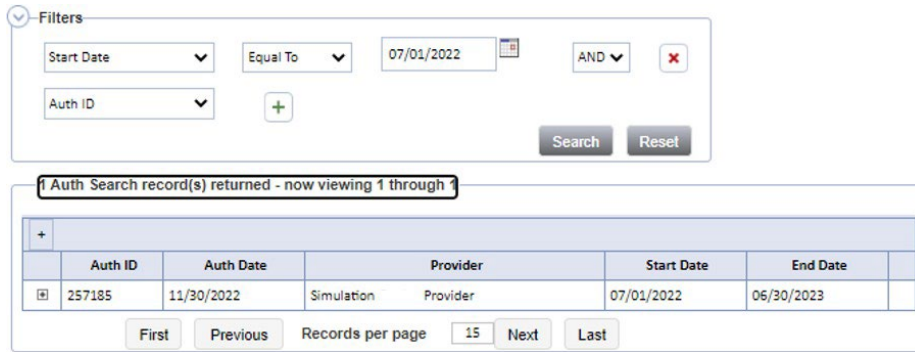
Filters

Start Date | Equal To | 07/01/2022 | AND

Auth ID

Search Reset

1 Auth Search record(s) returned - now viewing 1 through 1

+

| | Auth ID | Auth Date | Provider | Start Date | End Date |
|---|---|---|---|---|---|
| ⊞ | 257185 | 11/30/2022 | Simulation Provider | 07/01/2022 | 06/30/2023 |

First Previous Records per page 15 Next Last